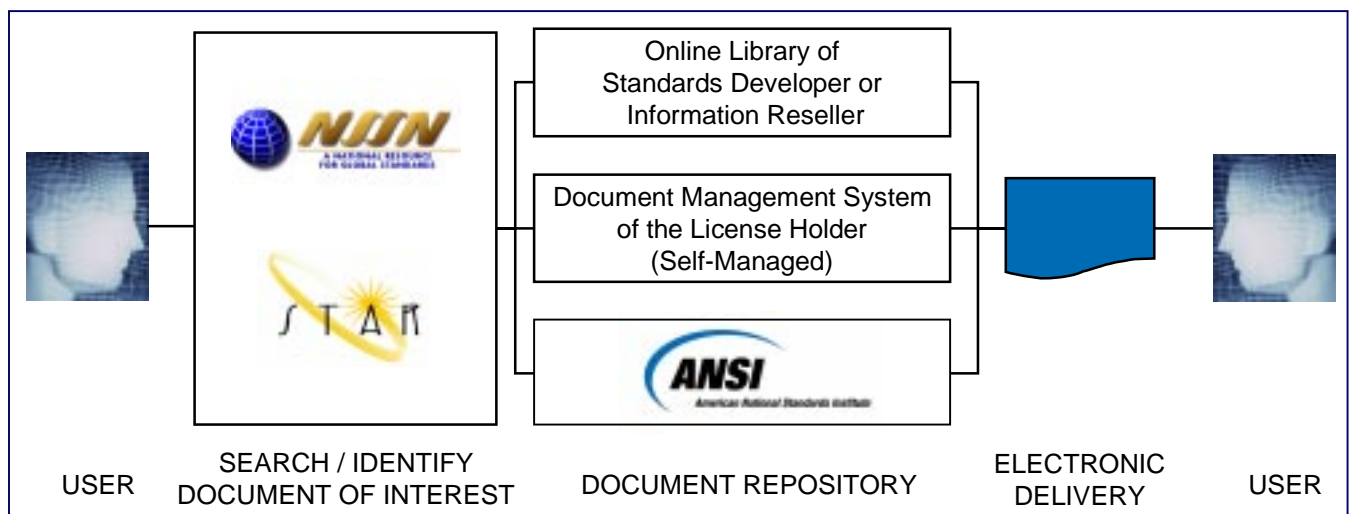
NSSN
A NATIONAL RESOURCE FOR GLOBAL STANDARDS

STAR

Online Library of Standards Developer or Information Reseller

Document Management System of the License Holder (Self-Managed)

ANSI
American National Standards Institute

USER

SEARCH / IDENTIFY DOCUMENT OF INTEREST

DOCUMENT REPOSITORY

ELECTRONIC DELIVERY

USER